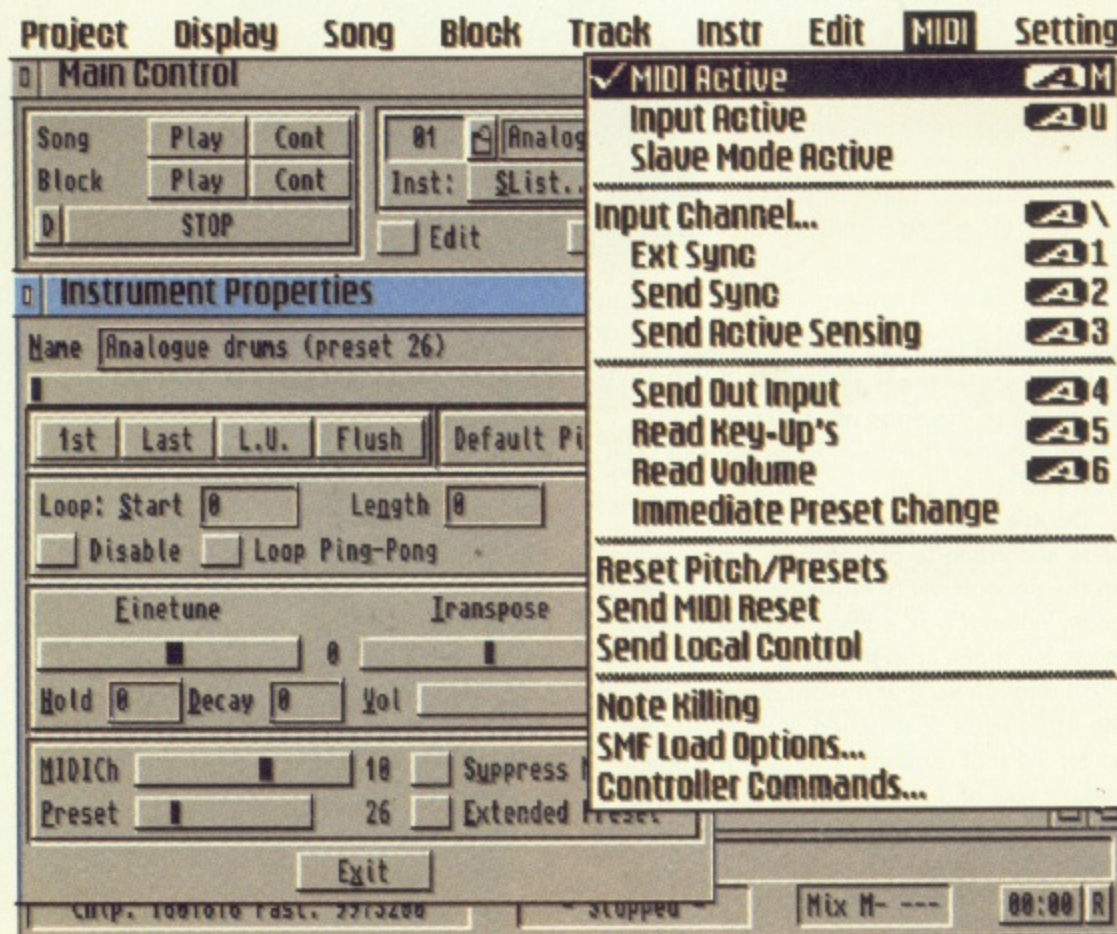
Project Display Song Block Track Instr Edit MIDI Setting

Main Control

Song Play Cont
Block Play Cont
D STOP

01 Analog
Inst: SList..
Edit

Instrument Properties

Name Analogue drums (preset 26)

1st Last L.U. Flush Default Pi

Loop: Start 0 Length 0
Disable Loop Ping-Pong

Finetune Transpose
0
Hold 0 Decay 0 Vol

MIDICh 10 Suppress N
Preset 26 Extended Preset

Exit

Chip. 100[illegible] Fast. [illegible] Stopped Mix M- --- 00:00 R

✓MIDI Active M
Input Active U
Slave Mode Active
Input Channel... \
Ext Sync 1
Send Sync 2
Send Active Sensing 3
Send Out Input 4
Read Key-Up's 5
Read Volume 6
Immediate Preset Change
Reset Pitch/Presets
Send MIDI Reset
Send Local Control
Note Killing
SMF Load Options...
Controller Commands...